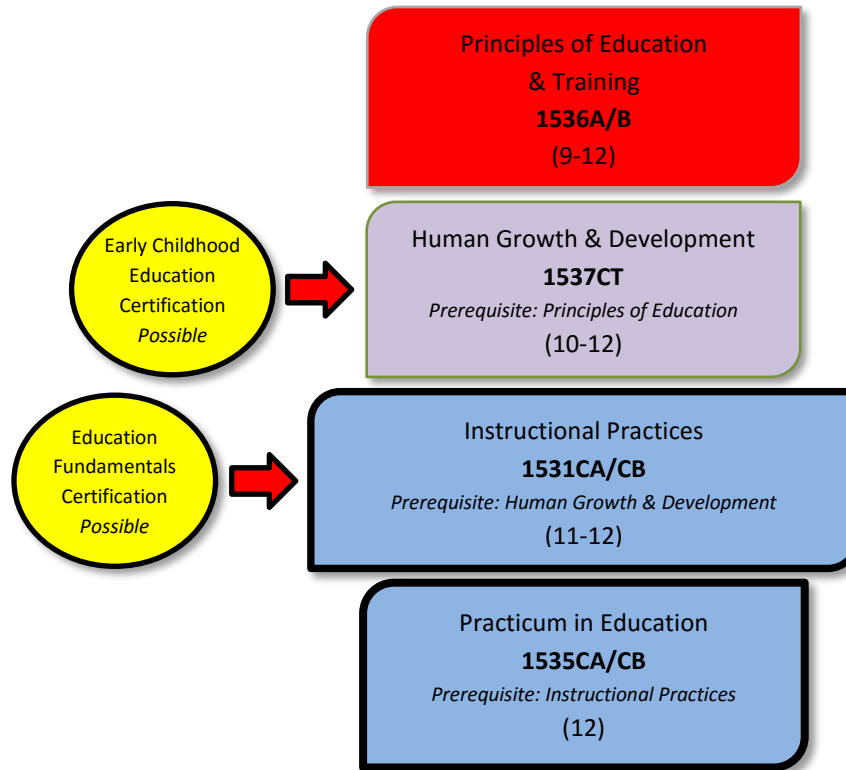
Principles of Education & Training
**1536A/B**
(9-12)

Early Childhood Education Certification *Possible*

Human Growth & Development
**1537CT**
*Prerequisite: Principles of Education*
(10-12)

Education Fundamentals Certification *Possible*

Instructional Practices
**1531CA/CB**
*Prerequisite: Human Growth & Development*
(11-12)

Practicum in Education
**1535CA/CB**
*Prerequisite: Instructional Practices*
(12)